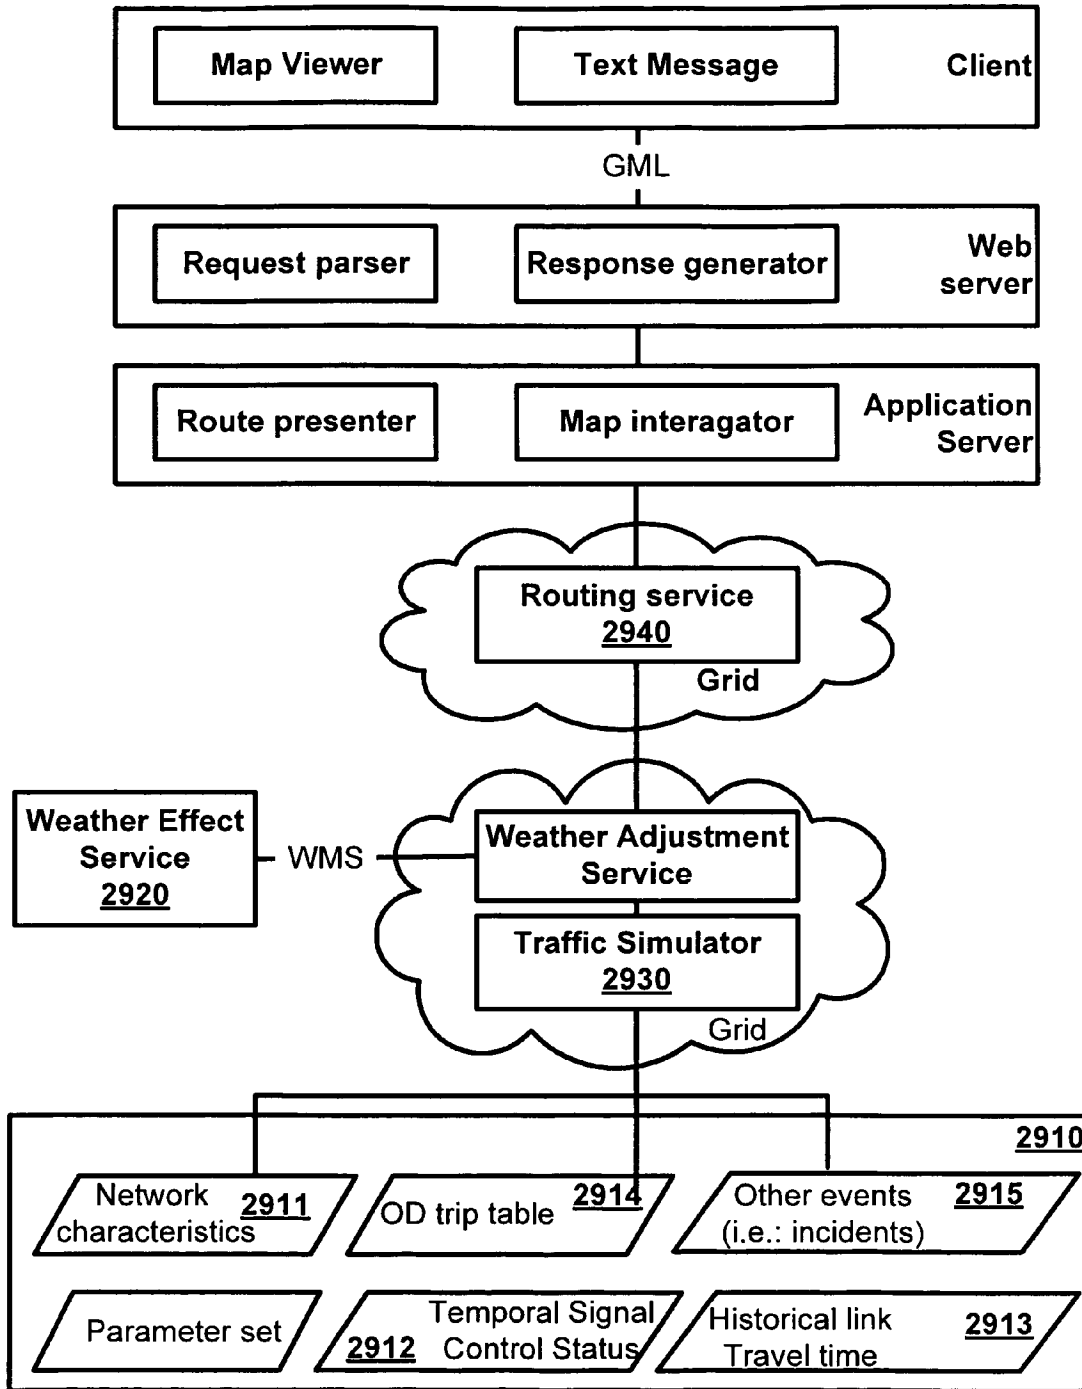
Map Viewer

Text Message

Client

GML

Request parser

Response generator

Web server

Route presenter

Map interagator

Application Server

Routing service
2940

Grid

Weather Effect Service
2920

WMS

Weather Adjustment Service

Traffic Simulator
2930

Grid

2910

Network characteristics 2911

OD trip table 2914

Other events (i.e.: incidents) 2915

Parameter set

Temporal Signal Control Status 2912

Historical link Travel time 2913